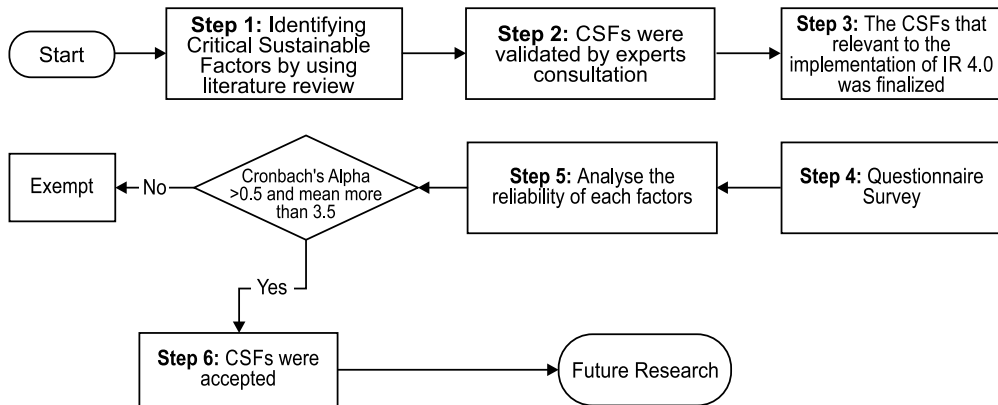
Start

Step 1: Identifying Critical Sustainable Factors by using literature review

Step 2: CSFs were validated by experts consultation

Step 3: The CSFs that relevant to the implementation of IR 4.0 was finalized

Step 4: Questionnaire Survey

Step 5: Analyse the reliability of each factors

Cronbach's Alpha >0.5 and mean more than 3.5

No

Exempt

Yes

Step 6: CSFs were accepted

Future Research